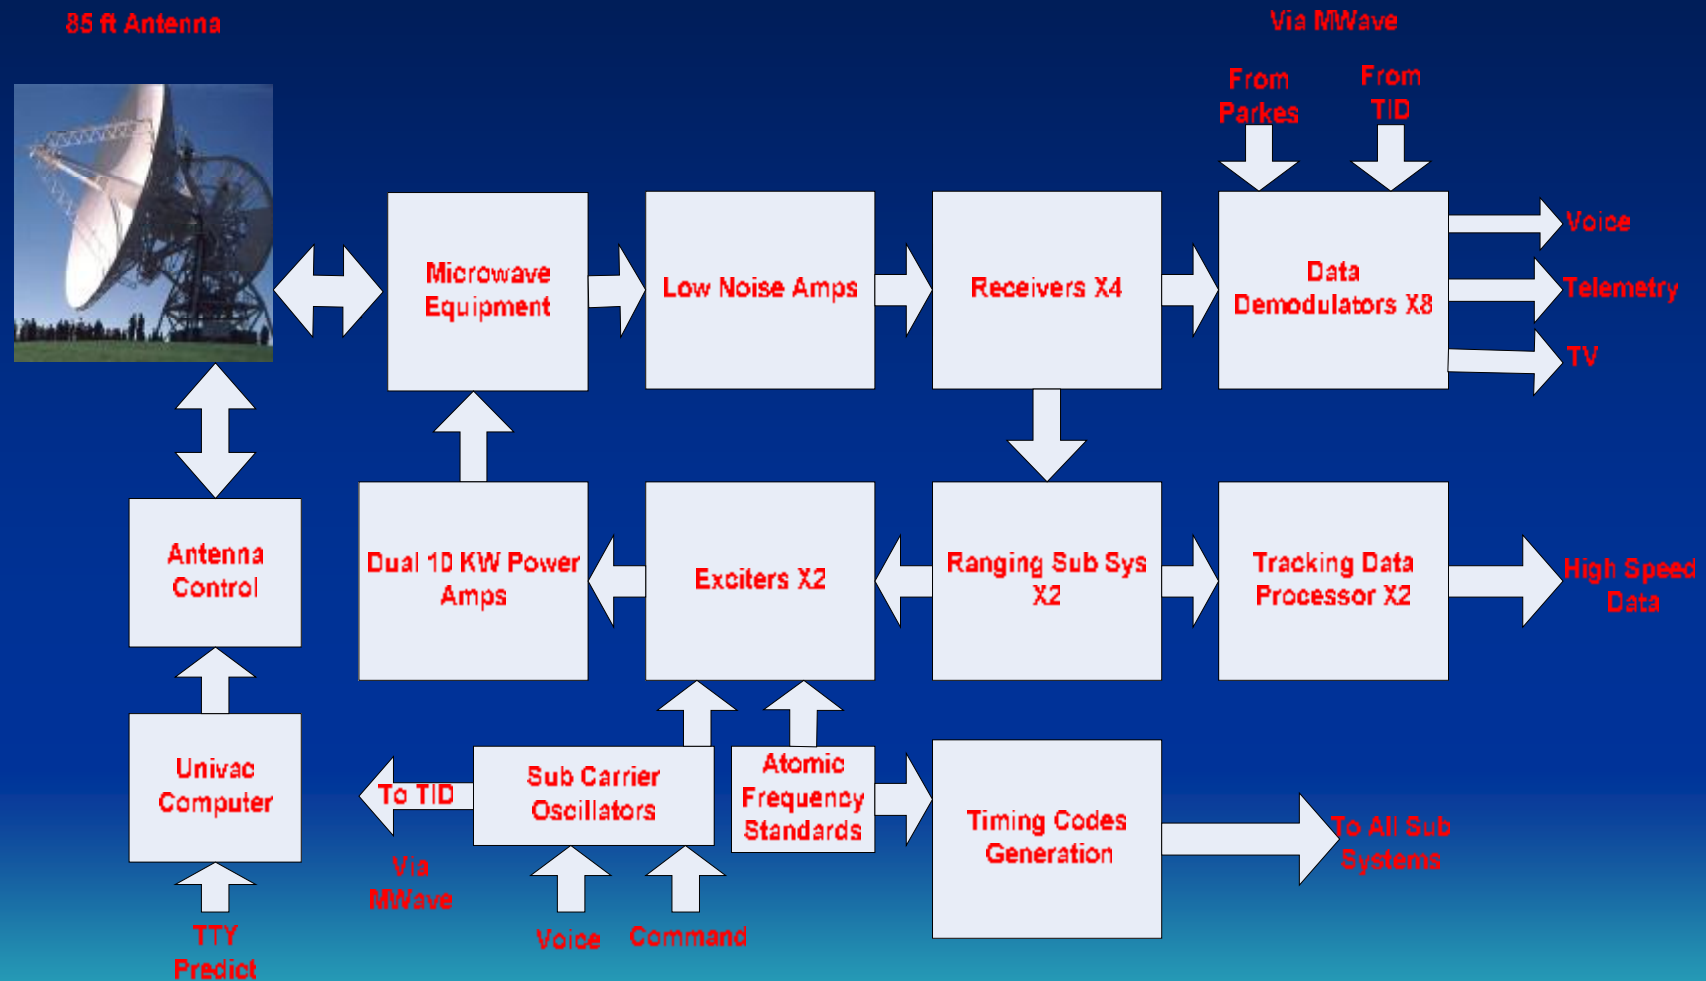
85 ft Antenna

Via MWave

From Parkes

From TID

Microwave Equipment

Low Noise Amps

Receivers X4

Data Demodulators X8

Voice

Telemetry

TV

Antenna Control

Dual 10 KW Power Amps

Exciters X2

Ranging Sub Sys X2

Tracking Data Processor X2

High Speed Data

Univac Computer

To TID

Sub Carrier Oscillators

Atomic Frequency Standards

Timing Codes Generation

To All Sub Systems

Via MWave

TTY Predict

Voice

Command